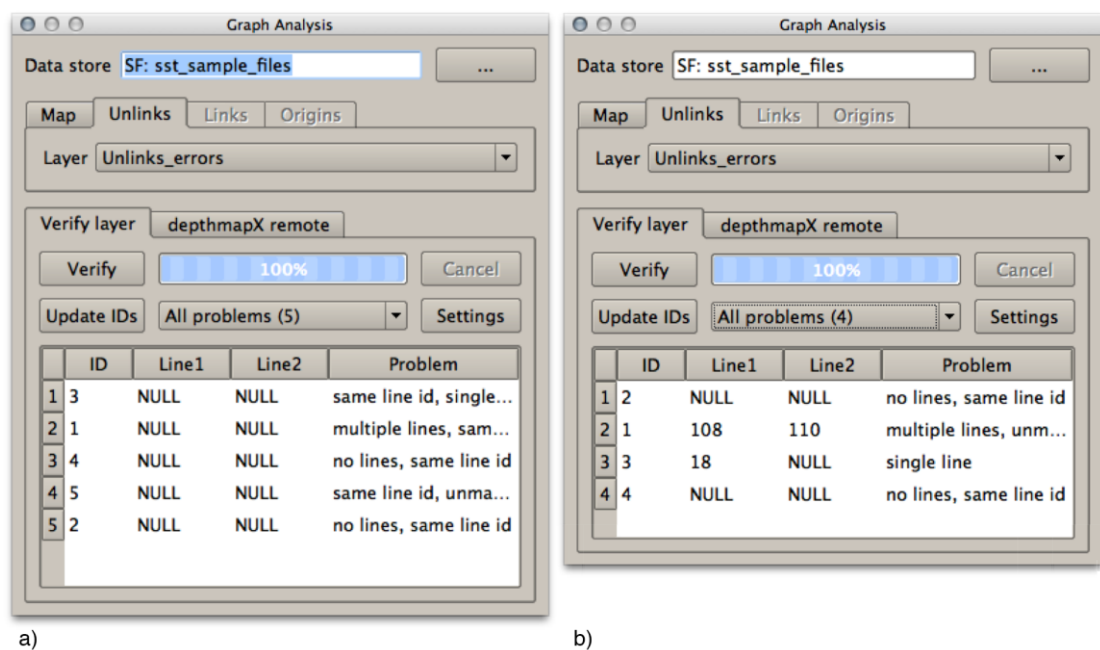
Graph Analysis

Data store SF: sst_sample_files ...

Map Unlinks Links Origins

Layer Unlinks_errors

Verify layer depthmapX remote

Verify 100% Cancel

Update IDs All problems (5) Settings

| | ID | Line1 | Line2 | Problem |
|---|---|---|---|---|
| 1 | 3 | NULL | NULL | same line id, single... |
| 2 | 1 | NULL | NULL | multiple lines, sam... |
| 3 | 4 | NULL | NULL | no lines, same line id |
| 4 | 5 | NULL | NULL | same line id, unma... |
| 5 | 2 | NULL | NULL | no lines, same line id |

a)

Graph Analysis

Data store SF: sst_sample_files ...

Map Unlinks Links Origins

Layer Unlinks_errors

Verify layer depthmapX remote

Verify 100% Cancel

Update IDs All problems (4) Settings

| | ID | Line1 | Line2 | Problem |
|---|---|---|---|---|
| 1 | 2 | NULL | NULL | no lines, same line id |
| 2 | 1 | 108 | 110 | multiple lines, unm... |
| 3 | 3 | 18 | NULL | single line |
| 4 | 4 | NULL | NULL | no lines, same line id |

b)